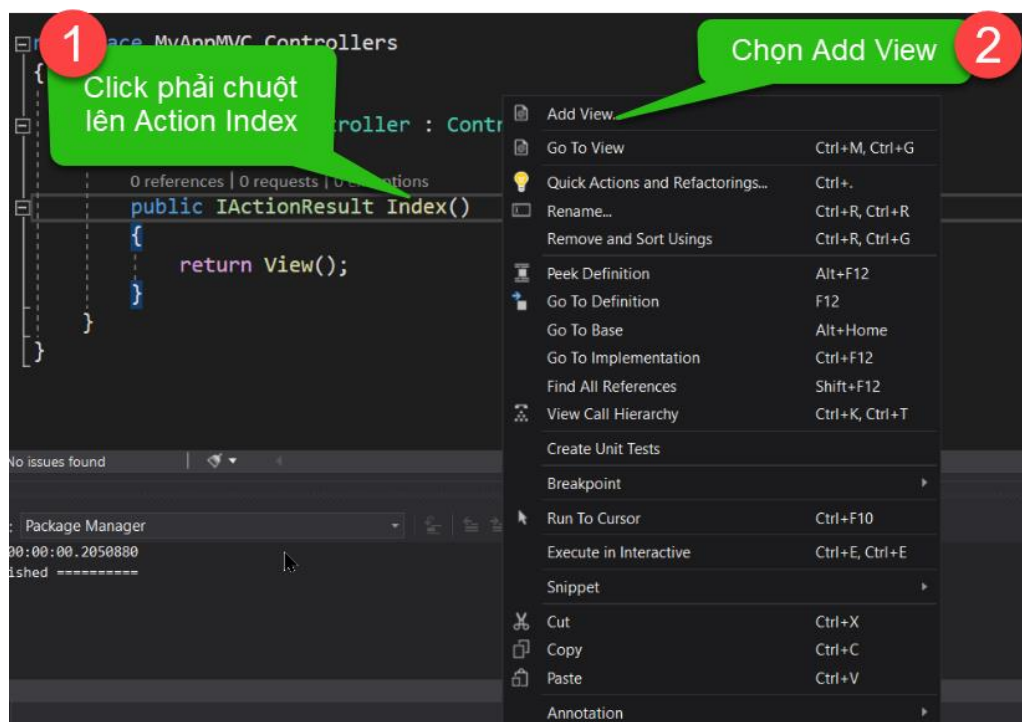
1

ace MyAppMVC.Controllers

Click phải chuột lên Action Index

troller : Contr

0 references | 0 requests | 0 exceptions

public IActionResult Index()
{
    return View();
}
}
}

Chọn Add View

2

Add View...
Go To View Ctrl+M, Ctrl+G
Quick Actions and Refactorings... Ctrl+.
Rename... Ctrl+R, Ctrl+R
Remove and Sort Usings Ctrl+R, Ctrl+G
Peek Definition Alt+F12
Go To Definition F12
Go To Base Alt+Home
Go To Implementation Ctrl+F12
Find All References Shift+F12
View Call Hierarchy Ctrl+K, Ctrl+T
Create Unit Tests
Breakpoint
Run To Cursor Ctrl+F10
Execute in Interactive Ctrl+E, Ctrl+E
Snippet
Cut Ctrl+X
Copy Ctrl+C
Paste Ctrl+V
Annotation

No issues found

: Package Manager
00:00:00.2050880
ished ==========